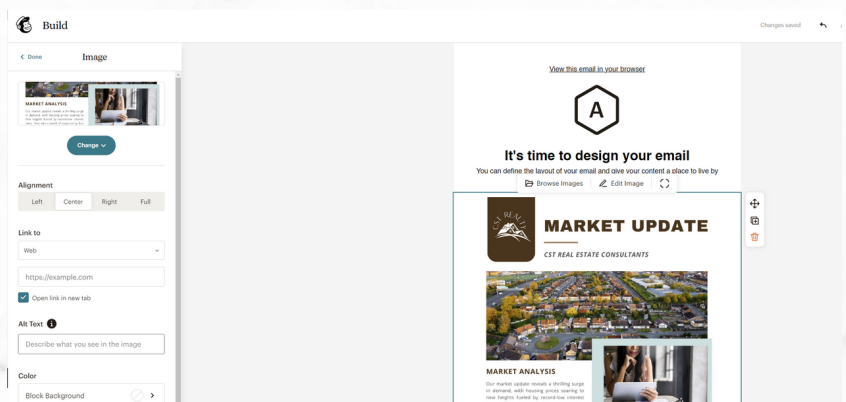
Build

Changes saved

< Done

Image

MARKET ANALYSIS

Change

Alignment

Left

Center

Right

Full

Link to

Web

https://example.com

Open link in new tab

Alt Text

Describe what you see in the image

Color

Block Background

View this email in your browser

A

It's time to design your email

You can define the layout of your email and give your content a place to live by

Browse Images

Edit Image

CST REALTY

MARKET UPDATE

CST REAL ESTATE CONSULTANTS

MARKET ANALYSIS

Our market update reveals a thrilling surge in demand, with housing prices soaring to new heights fueled by record-low interest